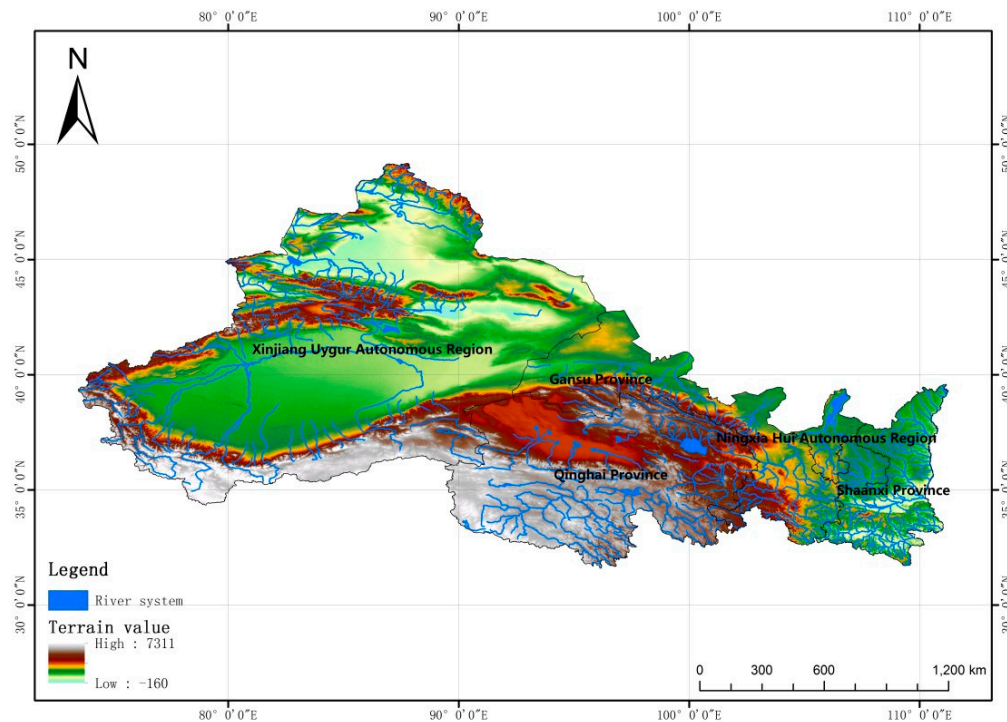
80° 0′0″E
90° 0′0″E
100° 0′0″E
110° 0′0″E

N

50° 0′0″N
45° 0′0″N
40° 0′0″N
35° 0′0″N
30° 0′0″N

Xinjiang Uygur Autonomous Region

Gansu Province

Ningxia Hui Autonomous Region

Qinghai Province

Shaanxi Province

Legend

River system

Terrain value

High : 7311

Low : -160

0 300 600 1,200 km

80° 0′0″E
90° 0′0″E
100° 0′0″E
110° 0′0″E